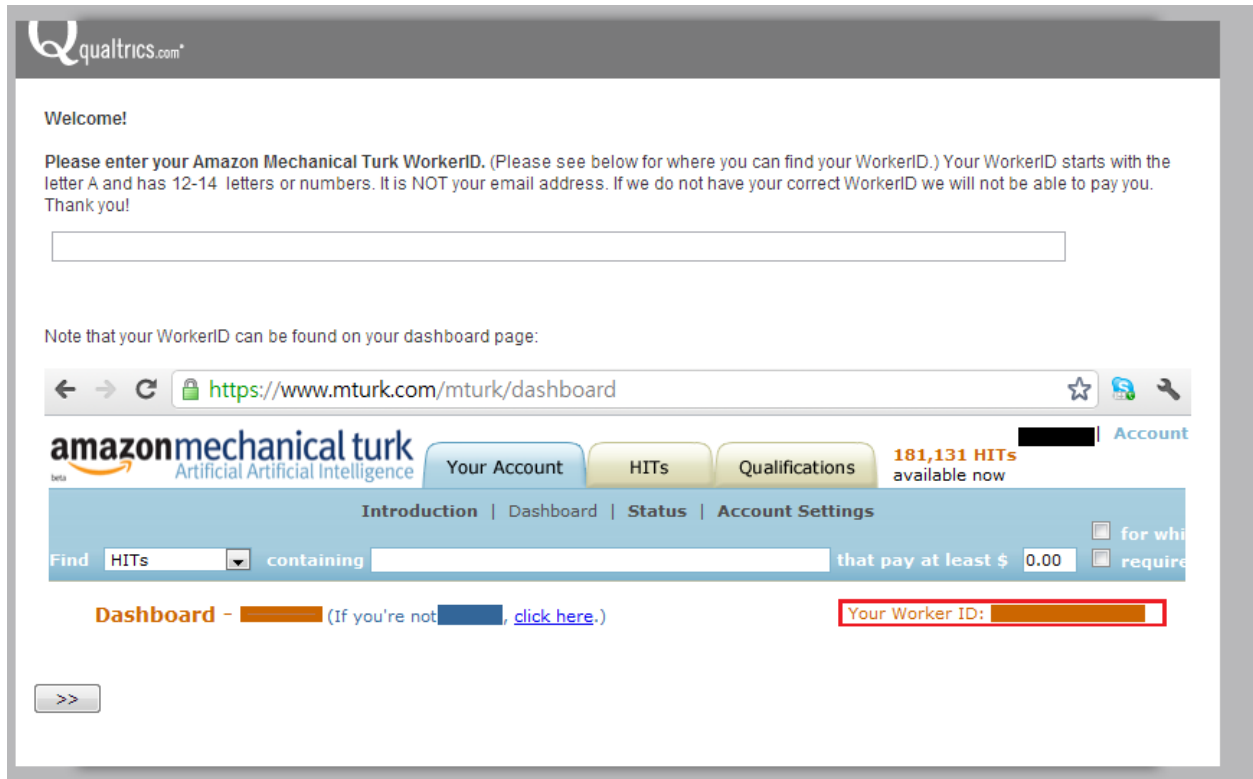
qualtrics.com

Welcome!

**Please enter your Amazon Mechanical Turk WorkerID.** (Please see below for where you can find your WorkerID.) Your WorkerID starts with the letter A and has 12-14 letters or numbers. It is NOT your email address. If we do not have your correct WorkerID we will not be able to pay you. Thank you!

Note that your WorkerID can be found on your dashboard page:

https://www.mturk.com/mturk/dashboard

amazonmechanical turk
beta
Artificial Artificial Intelligence

Your Account | HITs | Qualifications

181,131 HITs available now

| Account

Introduction | Dashboard | Status | Account Settings

Find HITs containing that pay at least $ 0.00

for whi

require

Dashboard - (If you're not , click here.)

Your Worker ID:

>>